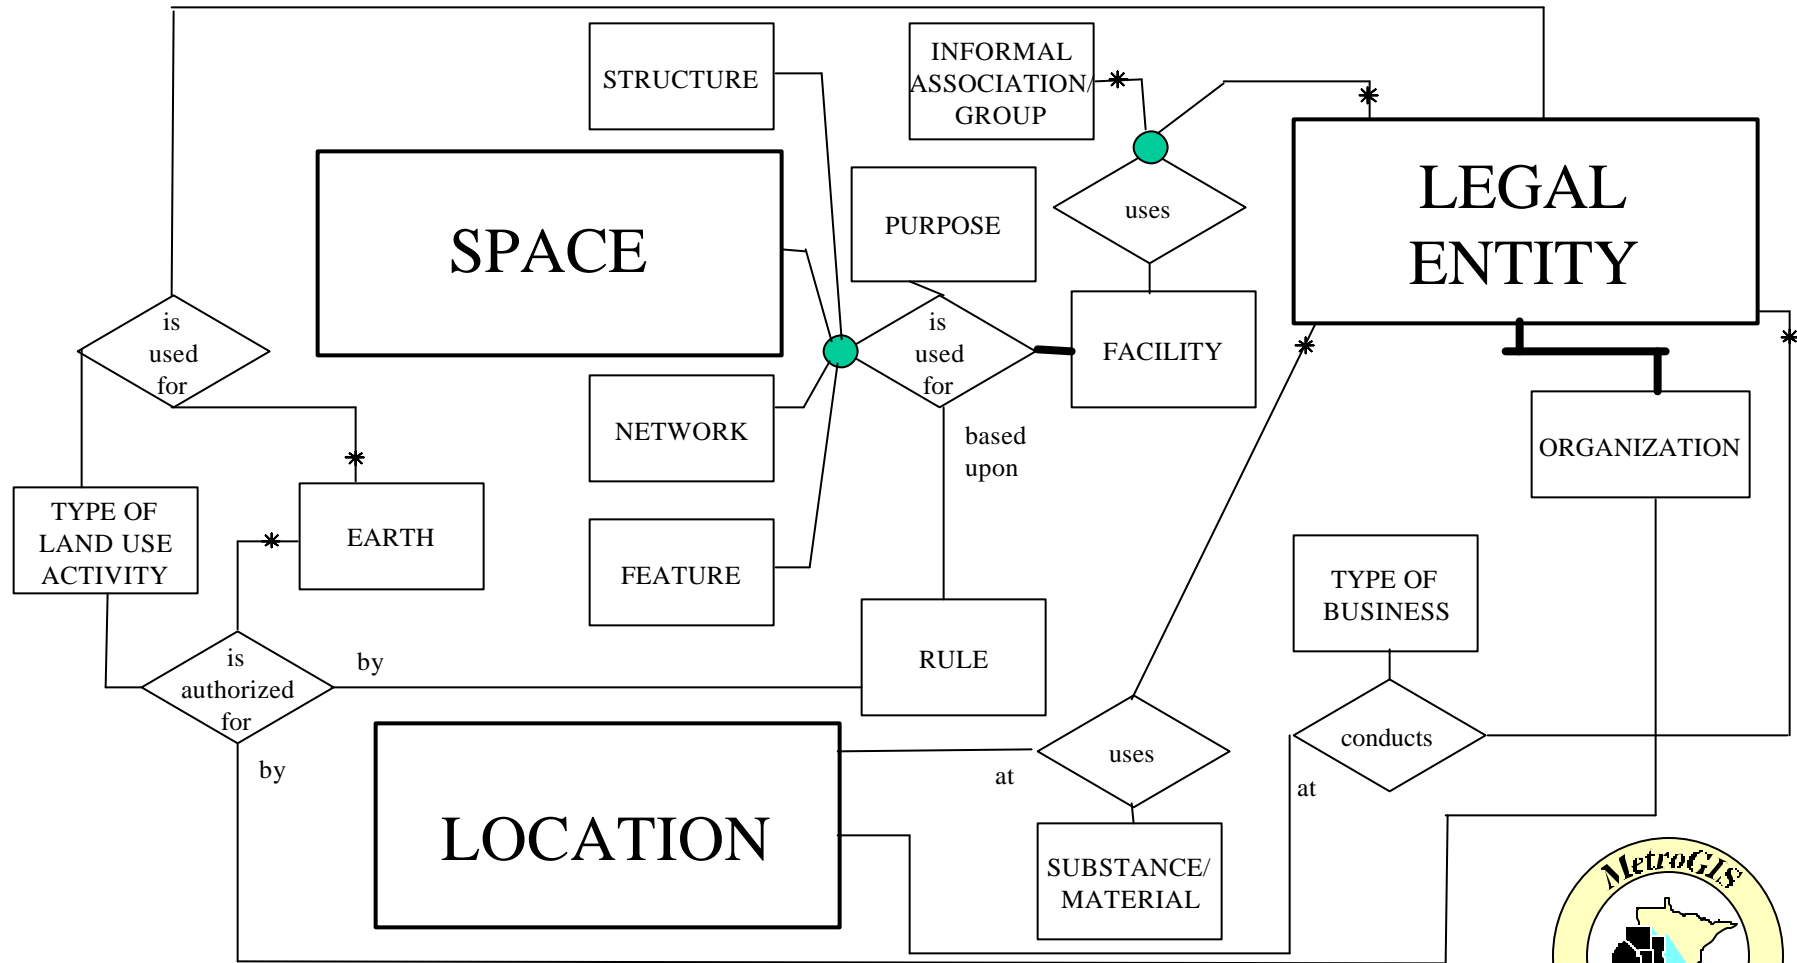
STRUCTURE

INFORMAL ASSOCIATION/ GROUP

SPACE

PURPOSE

uses

LEGAL ENTITY

is used for

is used for

FACILITY

NETWORK

based upon

ORGANIZATION

TYPE OF LAND USE ACTIVITY

EARTH

FEATURE

TYPE OF BUSINESS

is authorized for

by

RULE

by

uses

conducts

at

at

LOCATION

SUBSTANCE/ MATERIAL

MetroGIS